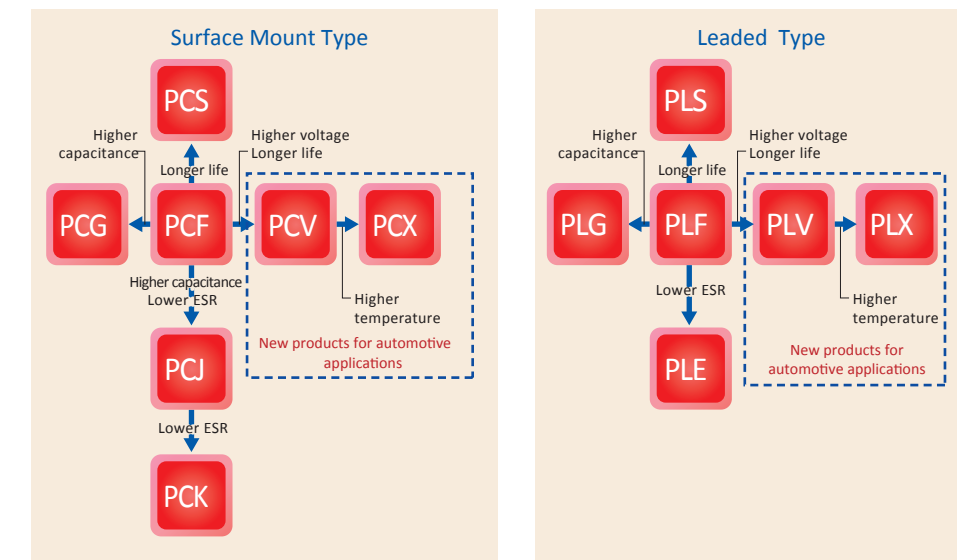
Surface Mount Type

PCS

Higher capacitance

Longer life

Higher voltage Longer life

PCG

PCF

PCV

PCX

Higher capacitance Lower ESR

Higher temperature

New products for automotive applications

PCJ

Lower ESR

PCK

Leaded Type

PLS

Higher capacitance

Longer life

Higher voltage Longer life

PLG

PLF

PLV

PLX

Lower ESR

Higher temperature

PLE

New products for automotive applications